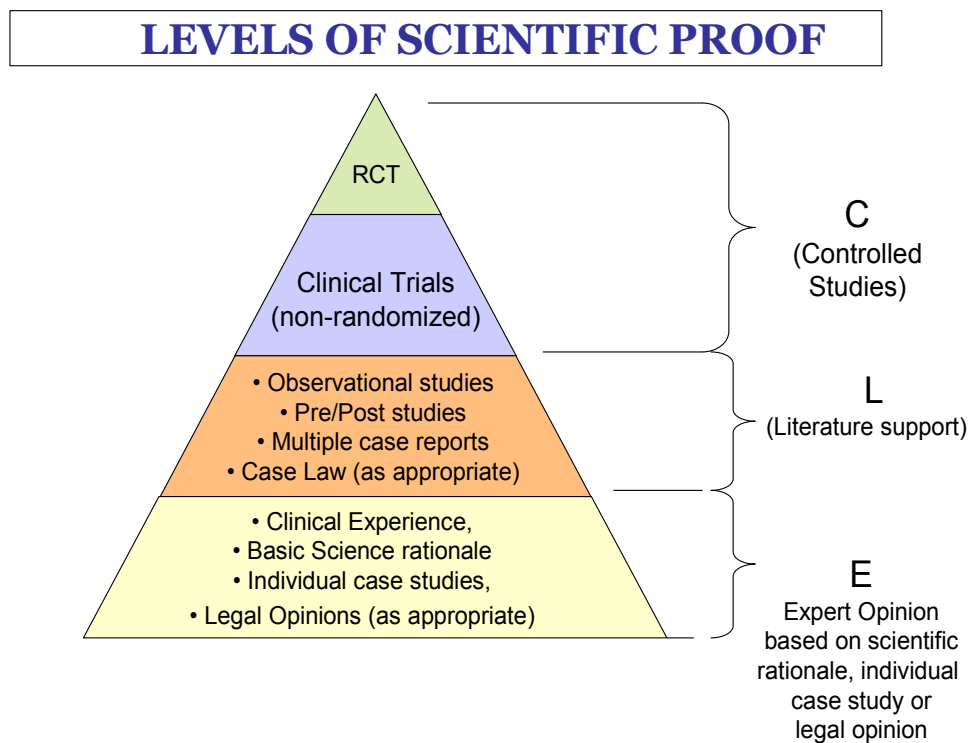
LEVELS OF SCIENTIFIC PROOF

RCT

Clinical Trials (non-randomized)

• Observational studies
• Pre/Post studies
• Multiple case reports
• Case Law (as appropriate)

• Clinical Experience,
• Basic Science rationale
• Individual case studies,
• Legal Opinions (as appropriate)

C
(Controlled Studies)

L
(Literature support)

E
Expert Opinion based on scientific rationale, individual case study or legal opinion